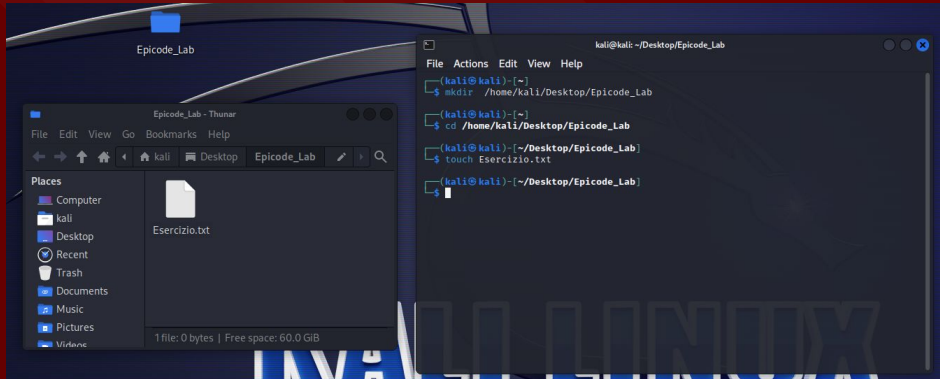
Epicode_Lab

Epicode_Lab - Thunar

File Edit View Go Bookmarks Help

kali Desktop Epicode_Lab

Places
Computer
kali
Desktop
Recent
Trash
Documents
Music
Pictures
Videos

Esercizio.txt

1 file: 0 bytes | Free space: 60.0 GiB

kali@kali: ~/Desktop/Epicode_Lab

File Actions Edit View Help

┌──(kali㉿kali)-[~]
└─$ mkdir /home/kali/Desktop/Epicode_Lab

┌──(kali㉿kali)-[~]
└─$ cd /home/kali/Desktop/Epicode_Lab

┌──(kali㉿kali)-[~/Desktop/Epicode_Lab]
└─$ touch Esercizio.txt

┌──(kali㉿kali)-[~/Desktop/Epicode_Lab]
└─$

KALI LINUX